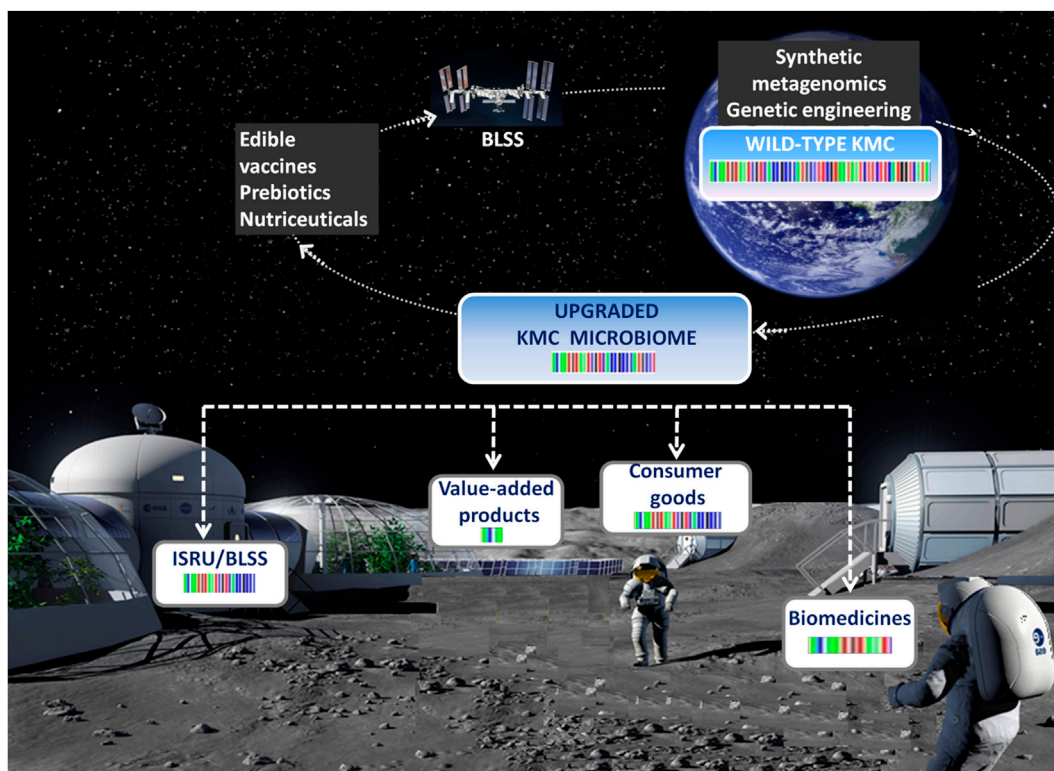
BLSS

Synthetic metagenomics Genetic engineering

WILD-TYPE KMC

Edible vaccines Prebiotics Nutriceuticals

UPGRADED KMC MICROBIOME

ISRU/BLSS

Value-added products

Consumer goods

Biomedicines

esa

esa